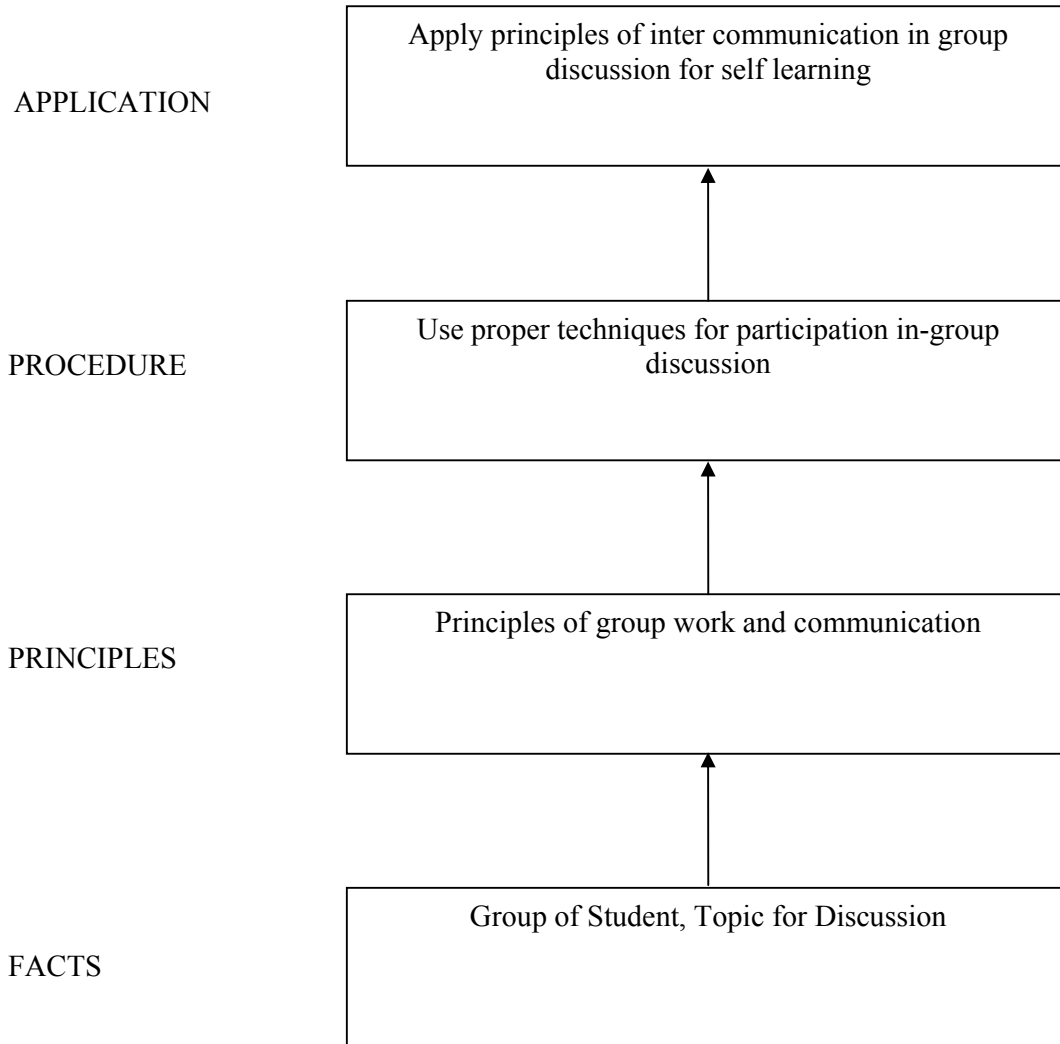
APPLICATION

Apply principles of inter communication in group discussion for self learning

PROCEDURE

Use proper techniques for participation in-group discussion

PRINCIPLES

Principles of group work and communication

FACTS

Group of Student, Topic for Discussion